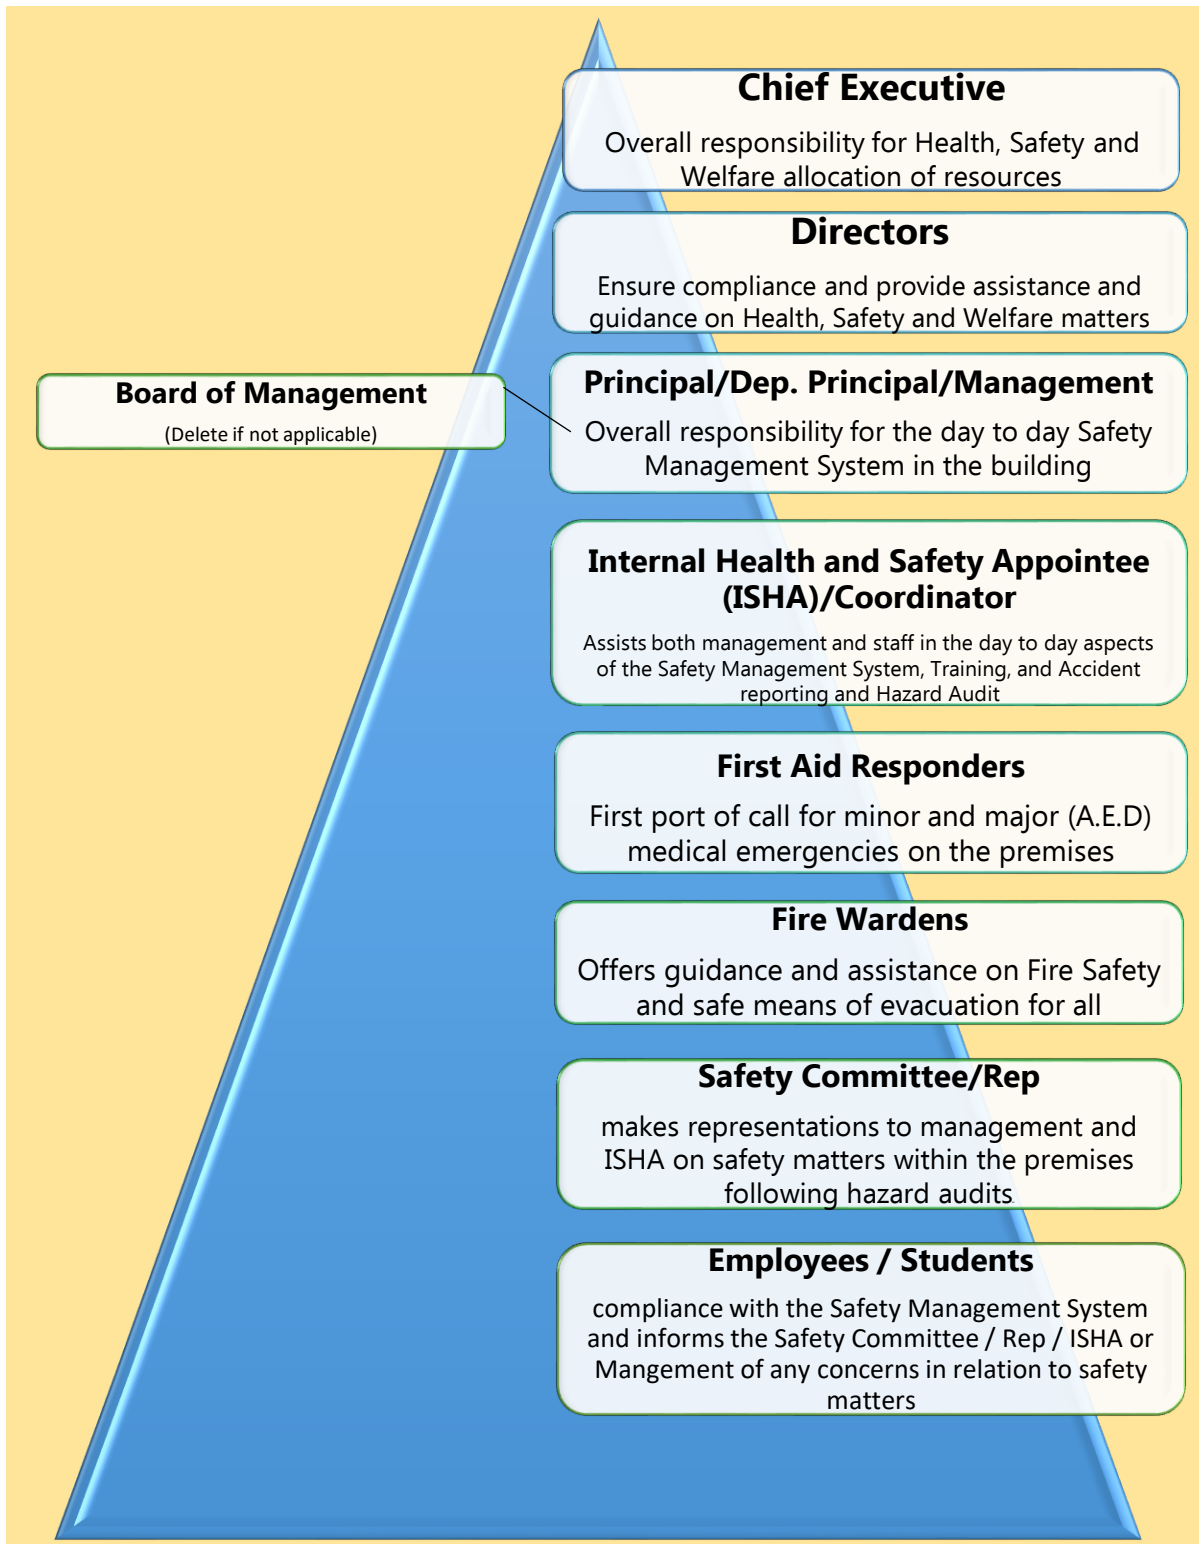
Chief Executive

Overall responsibility for Health, Safety and Welfare allocation of resources

Directors

Ensure compliance and provide assistance and guidance on Health, Safety and Welfare matters

Board of Management

(Delete if not applicable)

Principal/Dep. Principal/Management

Overall responsibility for the day to day Safety Management System in the building

Internal Health and Safety Appointee (ISHA)/Coordinator

Assists both management and staff in the day to day aspects of the Safety Management System, Training, and Accident reporting and Hazard Audit

First Aid Responders

First port of call for minor and major (A.E.D) medical emergencies on the premises

Fire Wardens

Offers guidance and assistance on Fire Safety and safe means of evacuation for all

Safety Committee/Rep

makes representations to management and ISHA on safety matters within the premises following hazard audits

Employees / Students

compliance with the Safety Management System and informs the Safety Committee / Rep / ISHA or Mangement of any concerns in relation to safety matters